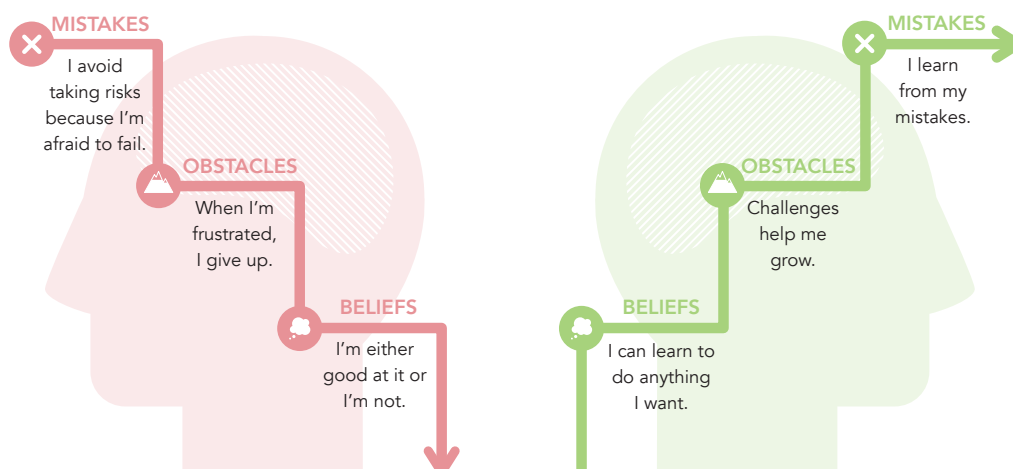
MISTAKES

I avoid taking risks because I'm afraid to fail.

OBSTACLES

When I'm frustrated, I give up.

BELIEFS

I'm either good at it or I'm not.

MISTAKES

I learn from my mistakes.

OBSTACLES

Challenges help me grow.

BELIEFS

I can learn to do anything I want.